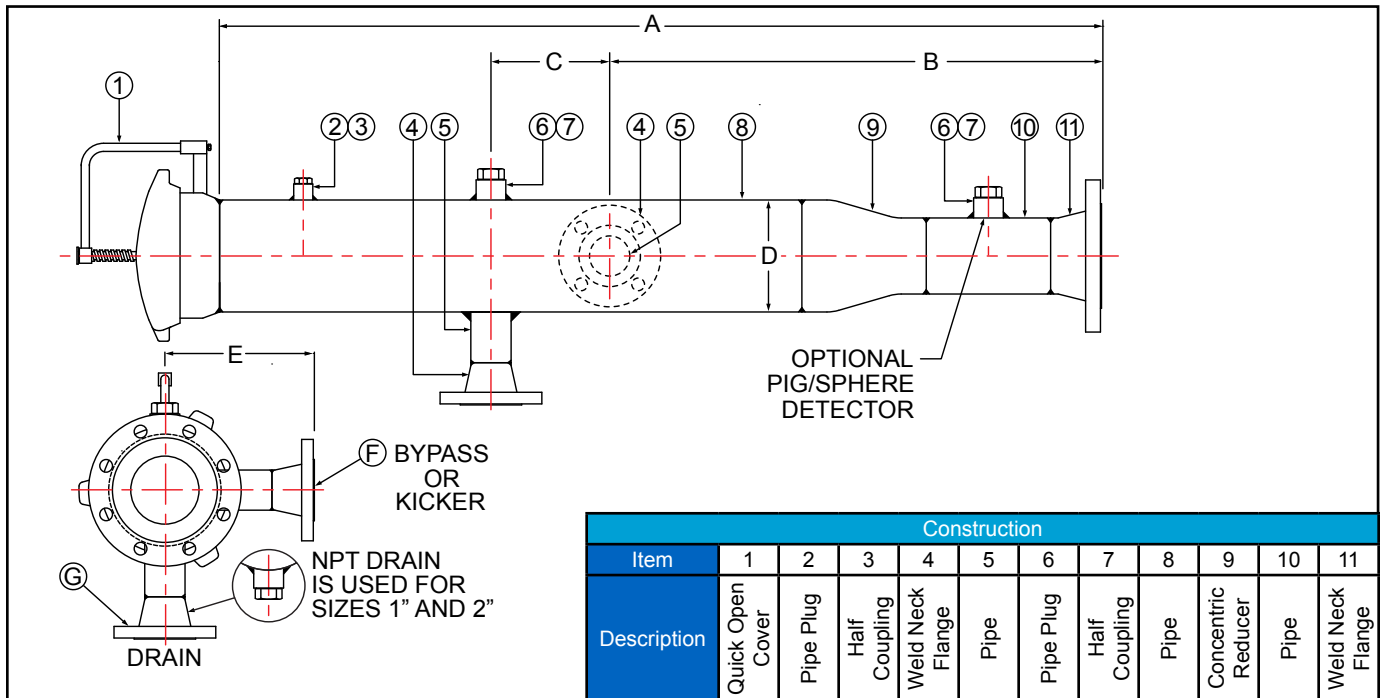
A

C

B

1

2 3

4 5

6 7

4

5

8

9

6 7

10

11

D

E

OPTIONAL PIG/SPHERE DETECTOR

F BYPASS OR KICKER

NPT DRAIN IS USED FOR SIZES 1" AND 2"

G

DRAIN

| Construction | | | | | | | | | | | |
|---|---|---|---|---|---|---|---|---|---|---|---|
| Item | 1 | 2 | 3 | 4 | 5 | 6 | 7 | 8 | 9 | 10 | 11 |
| Description | Quick Open Cover | Pipe Plug | Half Coupling | Weld Neck Flange | Pipe | Pipe Plug | Half Coupling | Pipe | Concentric Reducer | Pipe | Weld Neck Flange |